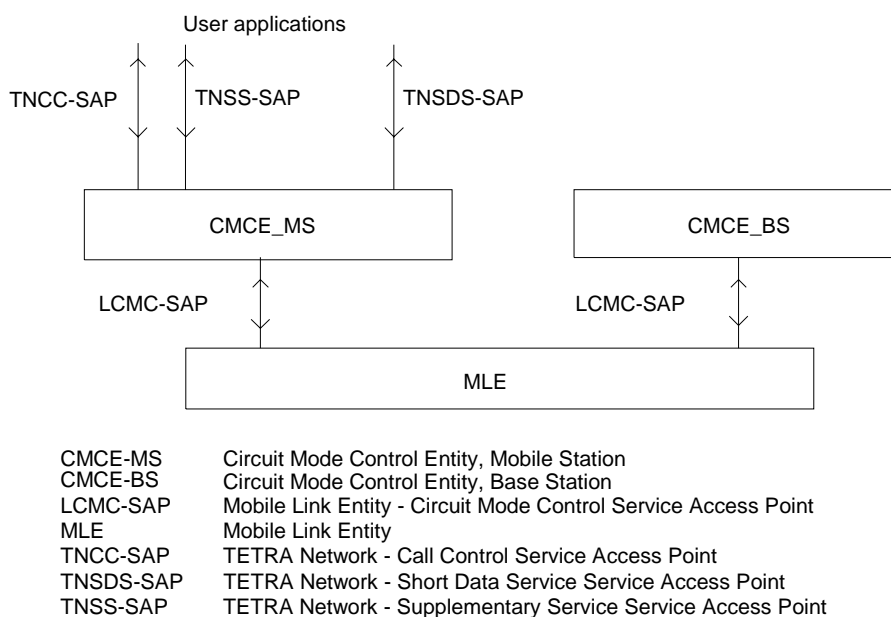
User applications

TNCC-SAP

TNSS-SAP

TNSDS-SAP

CMCE_MS

CMCE_BS

LCMC-SAP

LCMC-SAP

MLE

| | |
|---|---|
| CMCE-MS | Circuit Mode Control Entity, Mobile Station |
| CMCE-BS | Circuit Mode Control Entity, Base Station |
| LCMC-SAP | Mobile Link Entity - Circuit Mode Control Service Access Point |
| MLE | Mobile Link Entity |
| TNCC-SAP | TETRA Network - Call Control Service Access Point |
| TNSDS-SAP | TETRA Network - Short Data Service Service Access Point |
| TNSS-SAP | TETRA Network - Supplementary Service Service Access Point |